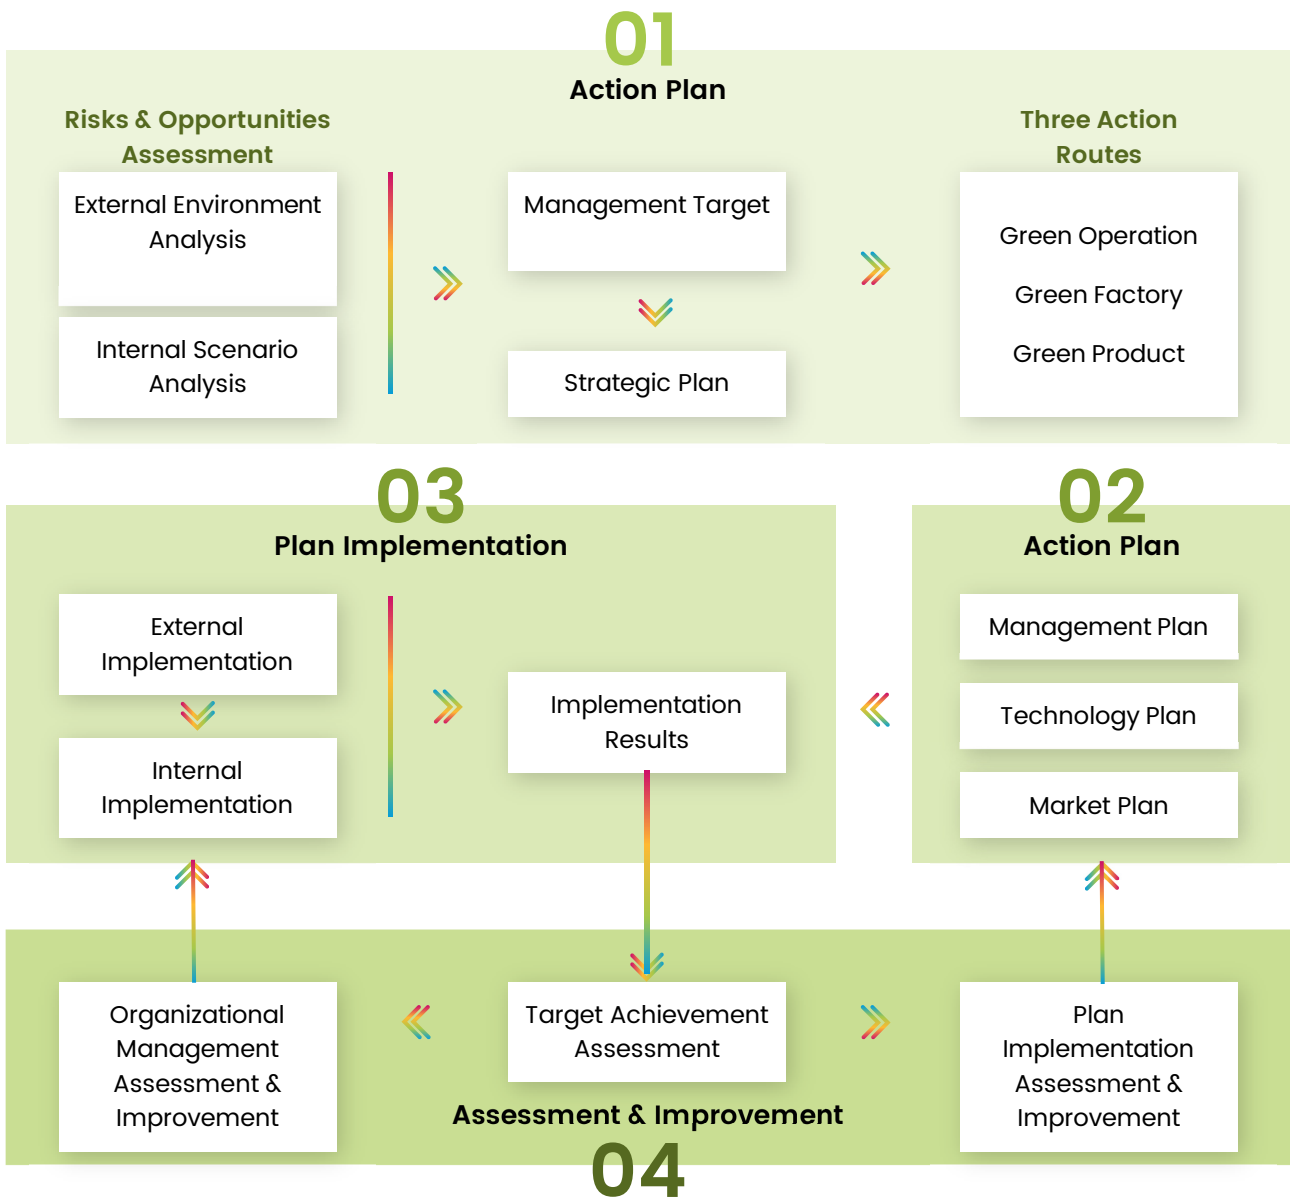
01
Action Plan

Risks & Opportunities Assessment

External Environment Analysis

Internal Scenario Analysis

Management Target

Strategic Plan

Three Action Routes

Green Operation

Green Factory

Green Product

03
Plan Implementation

External Implementation

Internal Implementation

Implementation Results

02
Action Plan

Management Plan

Technology Plan

Market Plan

Organizational Management Assessment & Improvement

Target Achievement Assessment

Plan Implementation Assessment & Improvement

Assessment & Improvement
04